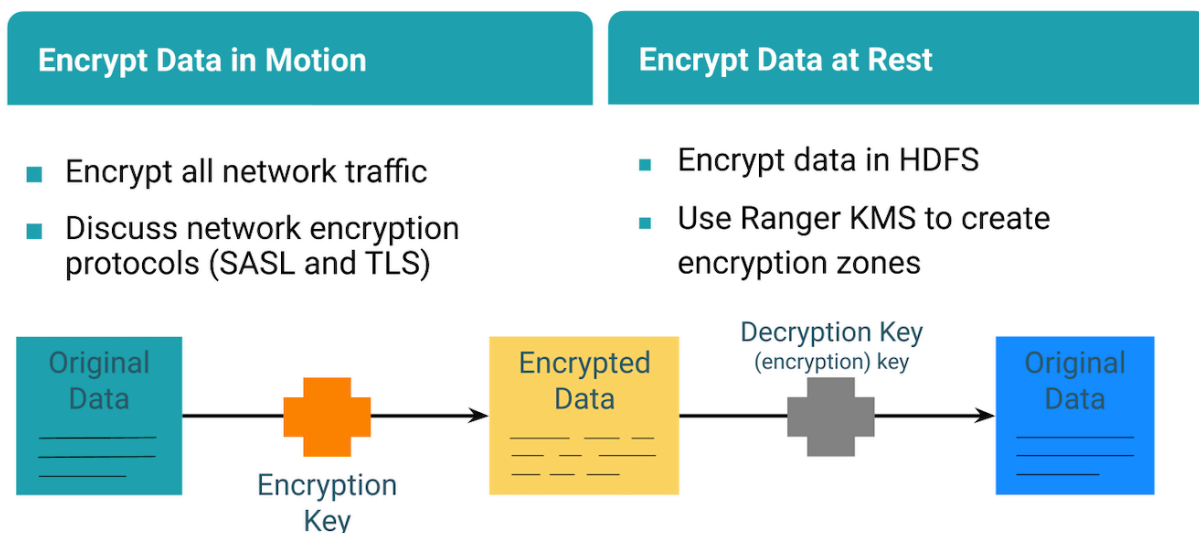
Encrypt Data in Motion

- Encrypt all network traffic
- Discuss network encryption protocols (SASL and TLS)

Encrypt Data at Rest

- Encrypt data in HDFS
- Use Ranger KMS to create encryption zones

Original Data

Encryption Key

Encrypted Data

Decryption Key
(encryption) key

Original Data